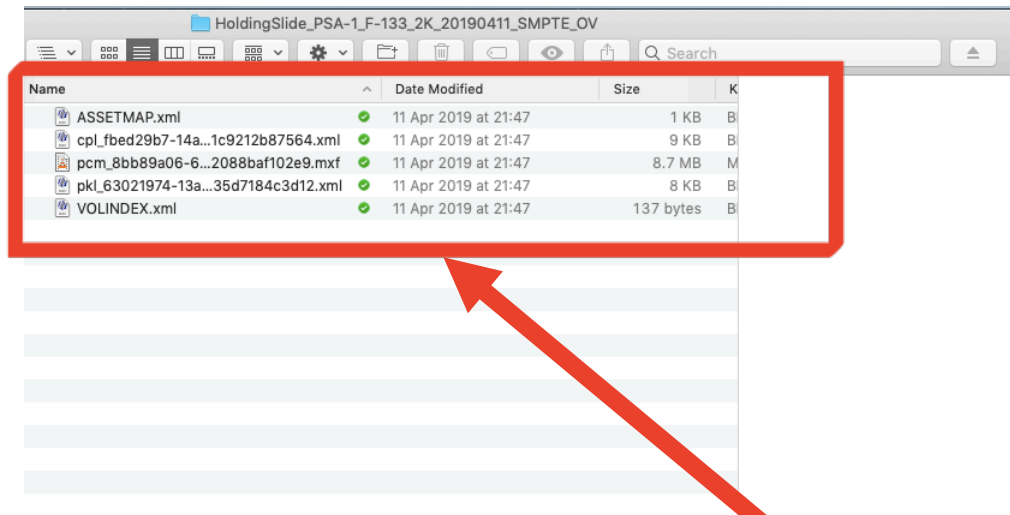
HoldingSlide_PSA-1_F-133_2K_20190411_SMPTE_OV

Search

| Name | Date Modified | Size | K |
|---|---|---|---|
| ASSETMAP.xml | 11 Apr 2019 at 21:47 | 1 KB | B |
| cpl_fbed29b7-14a...1c9212b87564.xml | 11 Apr 2019 at 21:47 | 9 KB | B |
| pcm_8bb89a06-6...2088baf102e9.mxf | 11 Apr 2019 at 21:47 | 8.7 MB | M |
| pkl_63021974-13a...35d7184c3d12.xml | 11 Apr 2019 at 21:47 | 8 KB | B |
| VOLINDEX.xml | 11 Apr 2019 at 21:47 | 137 bytes | B |